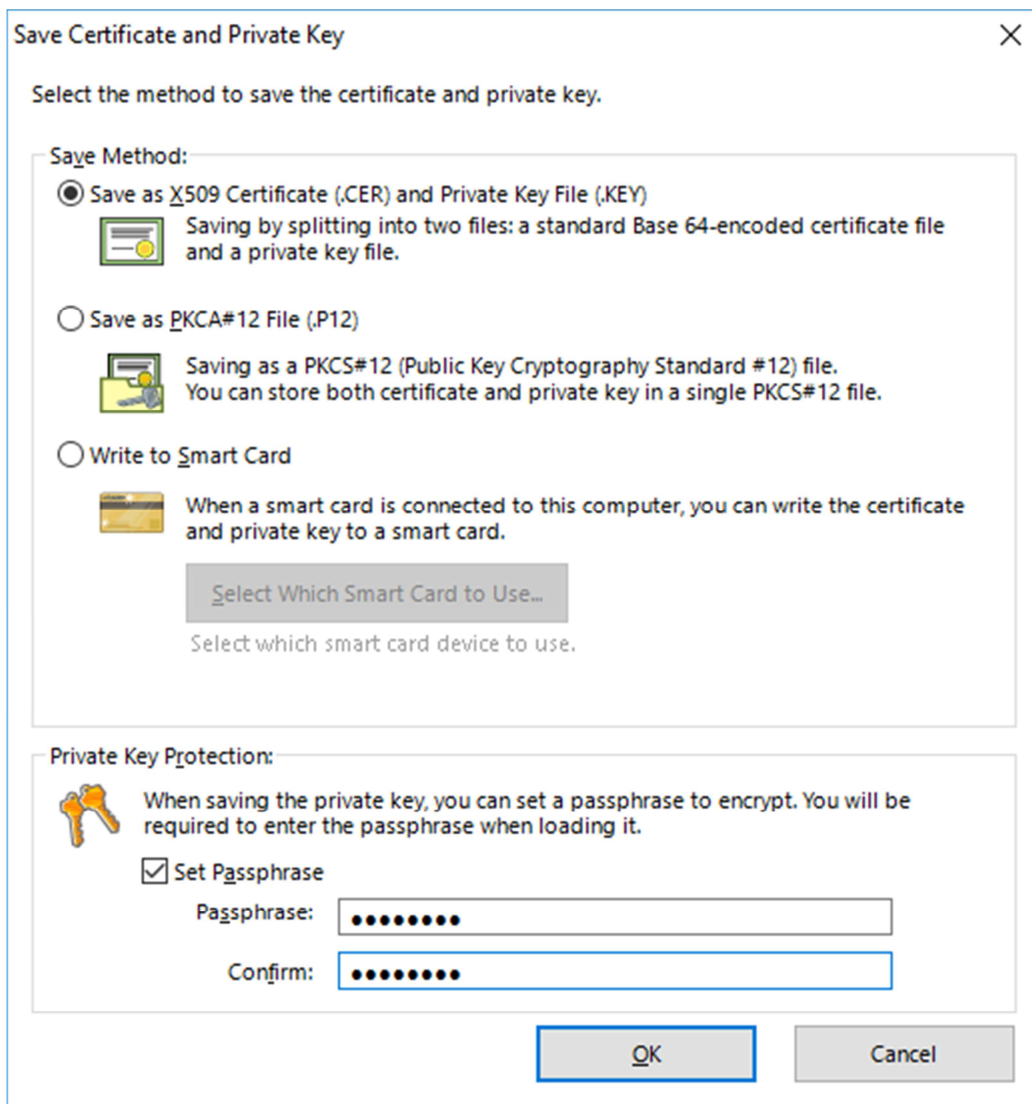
Save Certificate and Private Key

Select the method to save the certificate and private key.

Save Method:

Save as X509 Certificate (.CER) and Private Key File (.KEY)

Saving by splitting into two files: a standard Base 64-encoded certificate file and a private key file.

Save as PKCA#12 File (.P12)

Saving as a PKCS#12 (Public Key Cryptography Standard #12) file. You can store both certificate and private key in a single PKCS#12 file.

Write to Smart Card

When a smart card is connected to this computer, you can write the certificate and private key to a smart card.

Select Which Smart Card to Use...

Select which smart card device to use.

Private Key Protection:

When saving the private key, you can set a passphrase to encrypt. You will be required to enter the passphrase when loading it.

Set Passphrase

Passphrase: ••••••••

Confirm: ••••••••

OK

Cancel